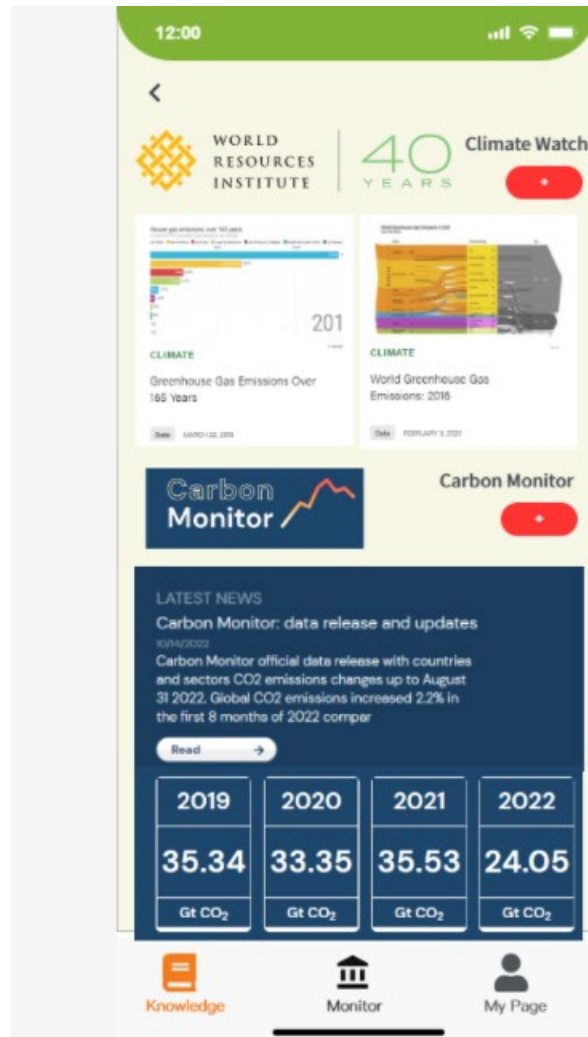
12:00

<

WORLD RESOURCES INSTITUTE

40 YEARS

Climate Watch

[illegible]

201

CLIMATE

Greenhouse Gas Emissions Over 165 Years

Data MARCH 22, 2019

CLIMATE

World Greenhouse Gas Emissions: 2016

Data FEBRUARY 3, 2020

Carbon Monitor

Carbon Monitor

LATEST NEWS

Carbon Monitor: data release and updates

10/14/2022

Carbon Monitor official data release with countries and sectors CO2 emissions changes up to August 31 2022. Global CO2 emissions increased 2.2% in the first 8 months of 2022 compar

Read

| 2019 | 2020 | 2021 | 2022 |
|---|---|---|---|
| 35.34 | 33.35 | 35.53 | 24.05 |
| Gt $CO_2$ | Gt $CO_2$ | Gt $CO_2$ | Gt $CO_2$ |

Knowledge

Monitor

My Page